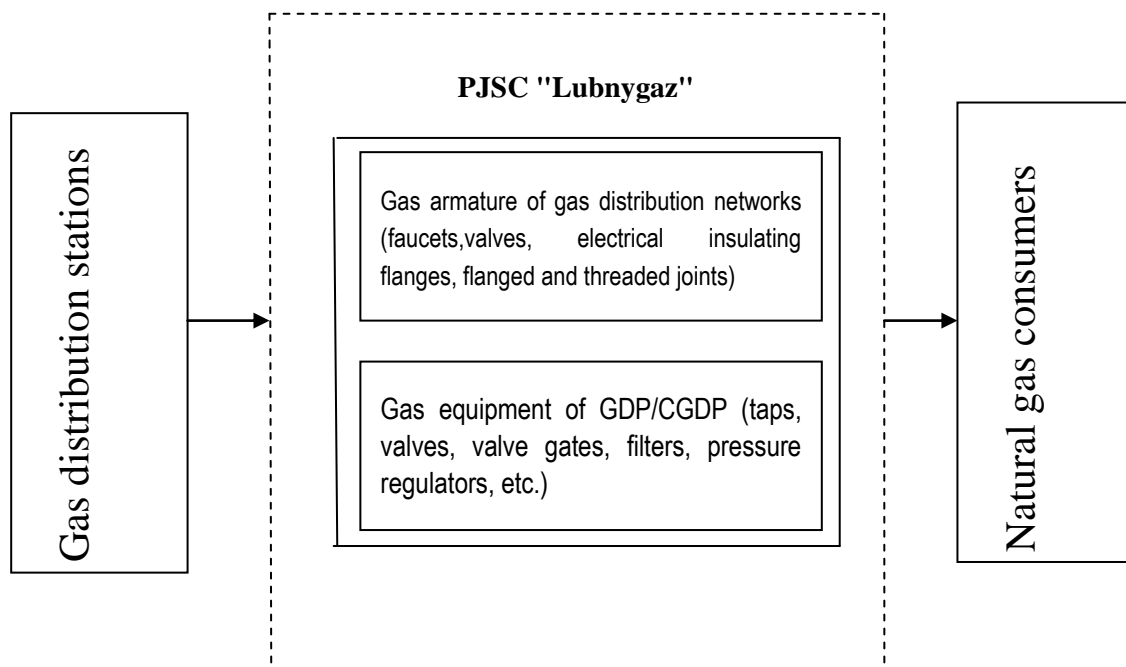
Gas distribution stations

PJSC "Lubnygaz"

Gas armature of gas distribution networks (faucets,valves, electrical insulating flanges, flanged and threaded joints)

Gas equipment of GDP/CGDP (taps, valves, valve gates, filters, pressure regulators, etc.)

Natural gas consumers